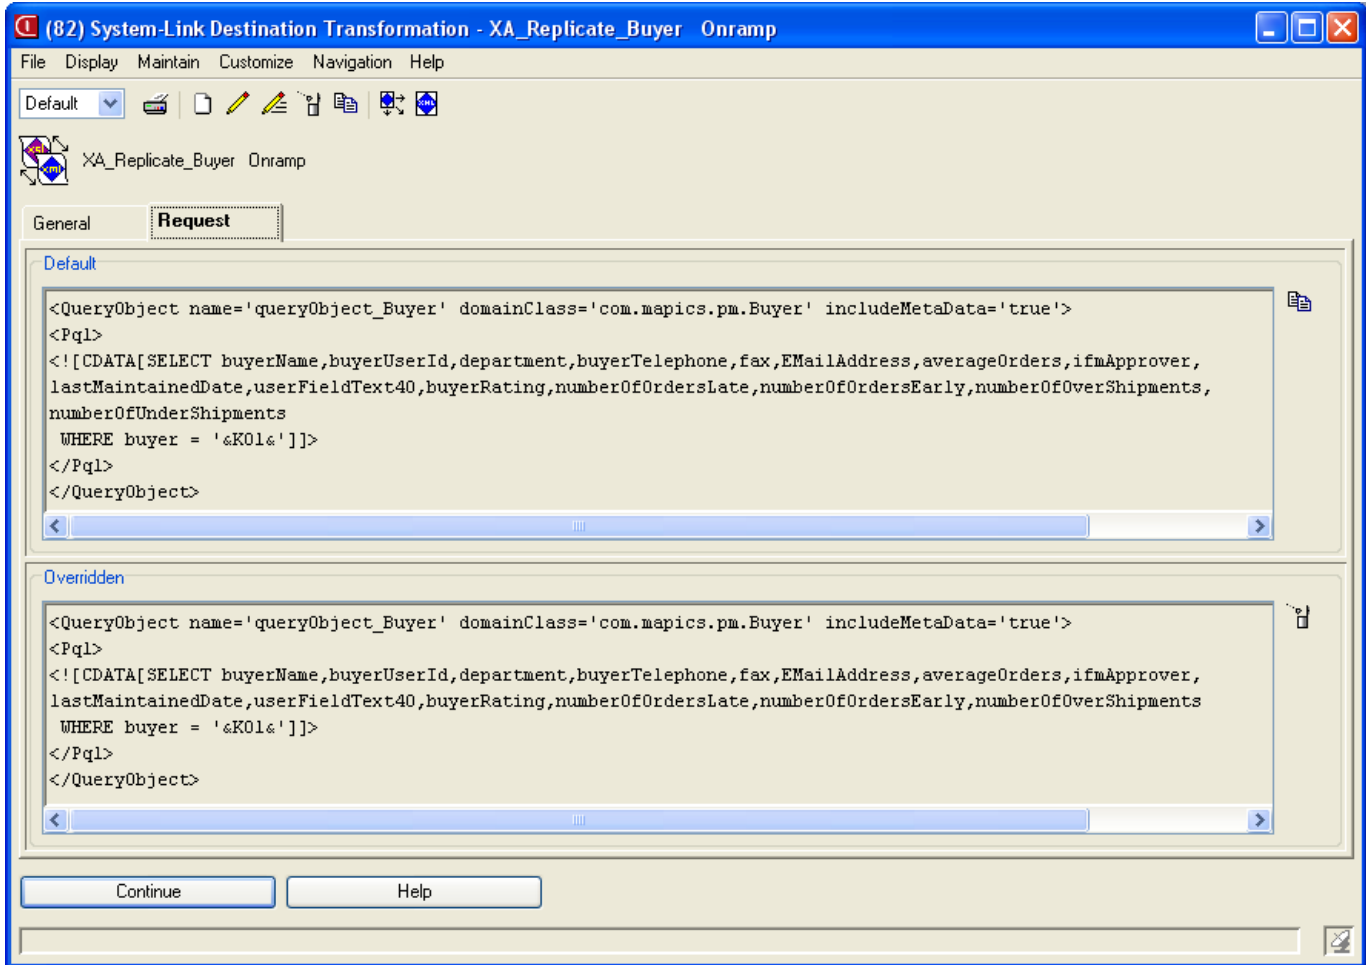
(82) System-Link Destination Transformation - XA_Replicate_Buyer Onramp

File Display Maintain Customize Navigation Help

Default

XA_Replicate_Buyer Onramp

General Request

Default

<QueryObject name='queryObject_Buyer' domainClass='com.mapics.pm.Buyer' includeMetaData='true'>
<Pql>
<![CDATA[SELECT buyerName,buyerUserId,department,buyerTelephone,fax,EMailAddress,averageOrders,ifmApprover,
lastMaintainedDate,userFieldText40,buyerRating,numberOfOrdersLate,numberOfOrdersEarly,numberOfOverShipments,
numberOfUnderShipments
WHERE buyer = '&K01&']]>
</Pql>
</QueryObject>

Overridden

<QueryObject name='queryObject_Buyer' domainClass='com.mapics.pm.Buyer' includeMetaData='true'>
<Pql>
<![CDATA[SELECT buyerName,buyerUserId,department,buyerTelephone,fax,EMailAddress,averageOrders,ifmApprover,
lastMaintainedDate,userFieldText40,buyerRating,numberOfOrdersLate,numberOfOrdersEarly,numberOfOverShipments
WHERE buyer = '&K01&']]>
</Pql>
</QueryObject>

Continue Help